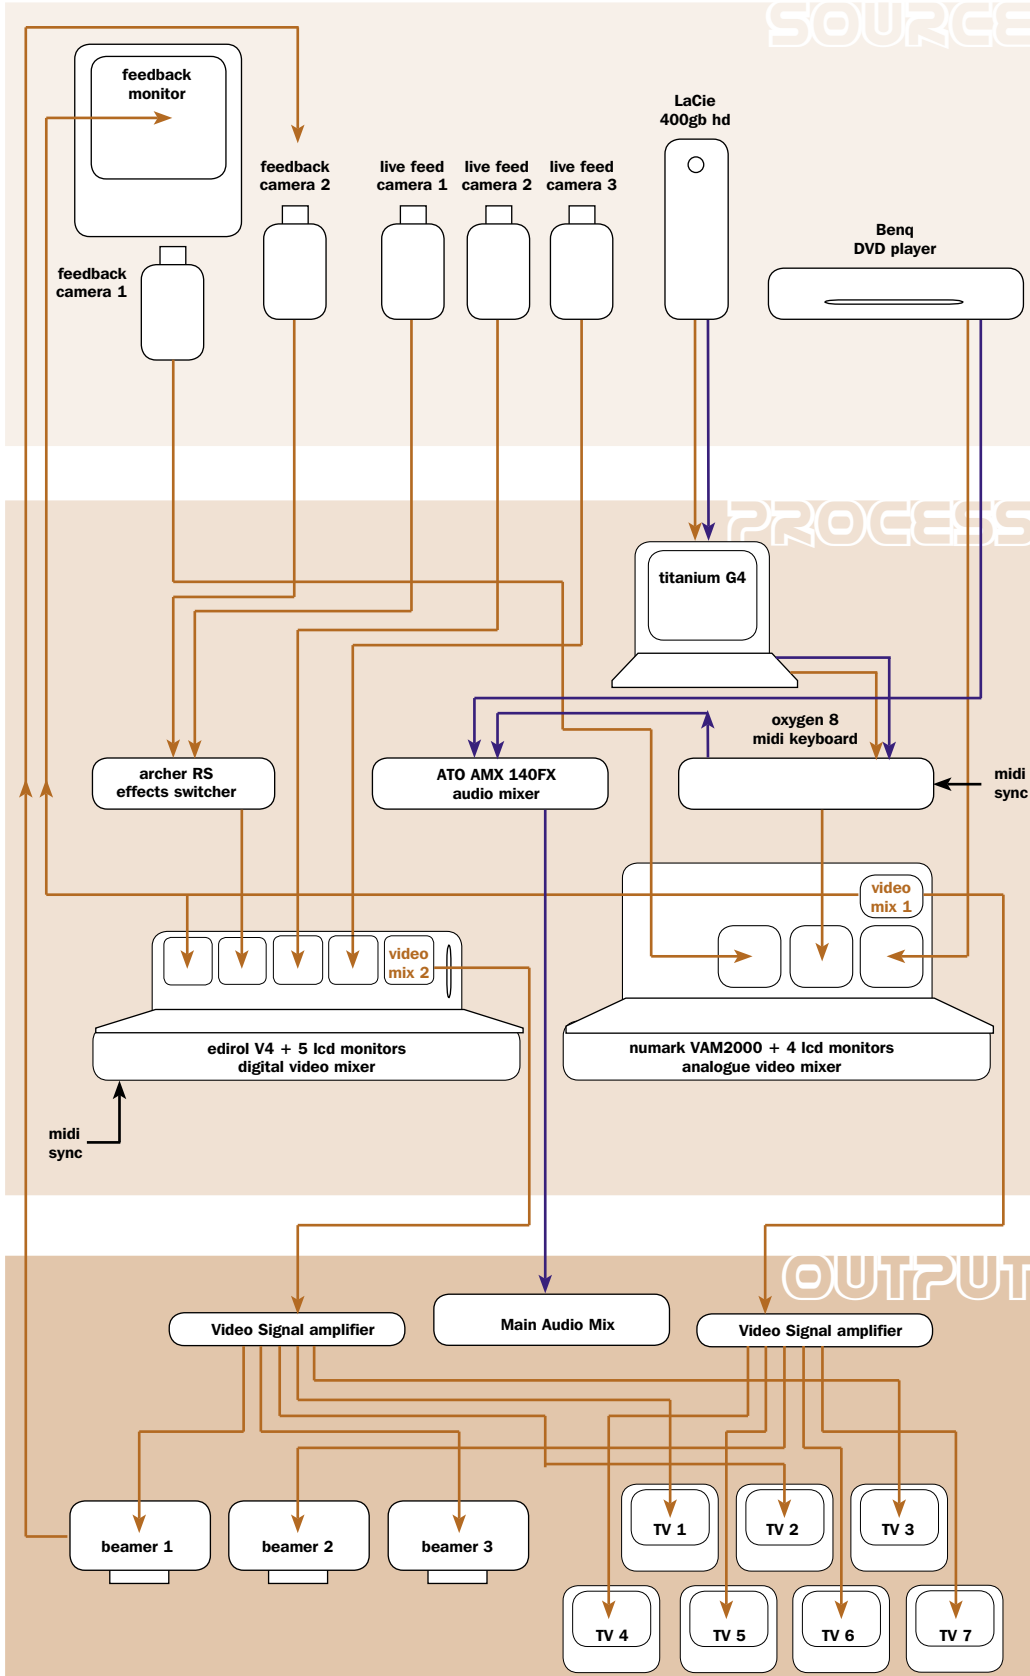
SOURCE

feedback monitor

feedback camera 2

live feed camera 1

live feed camera 2

live feed camera 3

LaCie 400gb hd

Benq DVD player

feedback camera 1

PROCESS

titanium G4

oxygen 8 midi keyboard

midi sync

archer RS effects switcher

ATO AMX 140FX audio mixer

video mix 1

video mix 2

edirol V4 + 5 lcd monitors digital video mixer

numark VAM2000 + 4 lcd monitors analogue video mixer

midi sync

OUTPUT

Video Signal amplifier

Main Audio Mix

Video Signal amplifier

beamer 1

beamer 2

beamer 3

TV 1

TV 2

TV 3

TV 4

TV 5

TV 6

TV 7